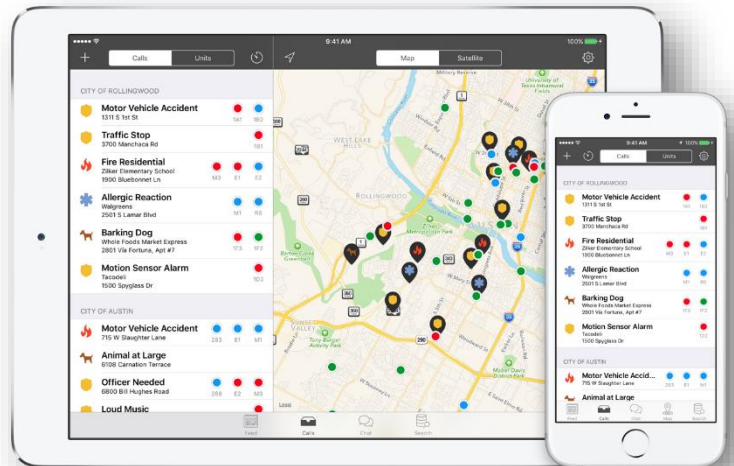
9:41 AM
100%
Calls
Units
Map
Satellite

CITY OF ROLLINGWOOD

Motor Vehicle Accident
1311 S 1st St
1A1 1B3

Traffic Stop
3700 Manchaca Rd
1B1

Fire Residential
Zilker Elementary School
1900 Bluebonnet Ln
M3 E1 E2

Allergic Reaction
Walgreens
2501 S Lamar Blvd
M1 R6

Barking Dog
Whole Foods Market Express
2801 Via Fortuna, Apt #7
1T3 1T2

Motion Sensor Alarm
Tacodeli
1500 Spyglass Dr
1D3

CITY OF AUSTIN

Motor Vehicle Accident
715 W Slaughter Lane
2B3 E1 M1

Animal at Large
6108 Carnation Terrace

Officer Needed
6800 Bill Hughes Rd
2B8 E2 M3

Loud Music

Feed
Calls
Chat
Search

WEST LAKE HILLS
ROLLINGWOOD

9:41 AM
100%
Calls
Units

CITY OF ROLLINGWOOD

Motor Vehicle Accident
1311 S 1st St
1A1 1B3

Traffic Stop
3700 Manchaca Rd
1B1

Fire Residential
Zilker Elementary School
1900 Bluebonnet Ln
M3 E1 E2

Allergic Reaction
Walgreens
2501 S Lamar Blvd
M1 R6

Barking Dog
Whole Foods Market Express
2801 Via Fortuna, Apt #7
1T3 1T2

Motion Sensor Alarm
Tacodeli
1500 Spyglass Dr
1D3

CITY OF AUSTIN

Motor Vehicle Accid...
715 W Slaughter Lane
2B3 E1 M1

Animal at Large
6108 Carnation Terrace

Feed
Calls
Chat
Map
Search